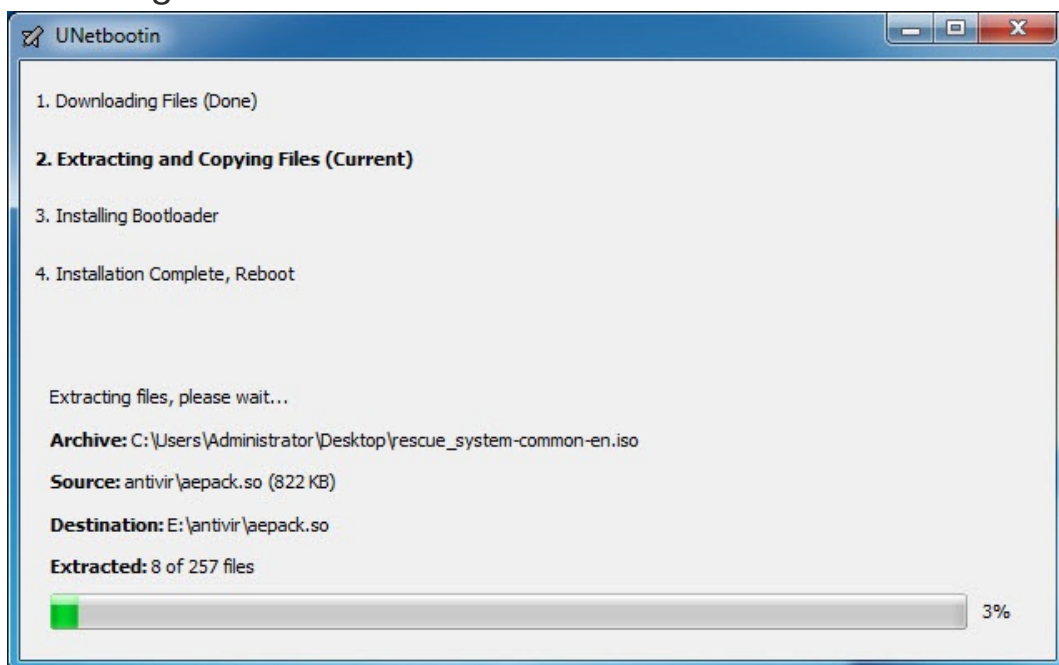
UNetbootin

1. Downloading Files (Done)

**2. Extracting and Copying Files (Current)**

3. Installing Bootloader

4. Installation Complete, Reboot

Extracting files, please wait...

**Archive:** C:\Users\Administrator\Desktop\rescue_system-common-en.iso

**Source:** antivir\aepack.so (822 KB)

**Destination:** E:\antivir\aepack.so

**Extracted:** 8 of 257 files

3%